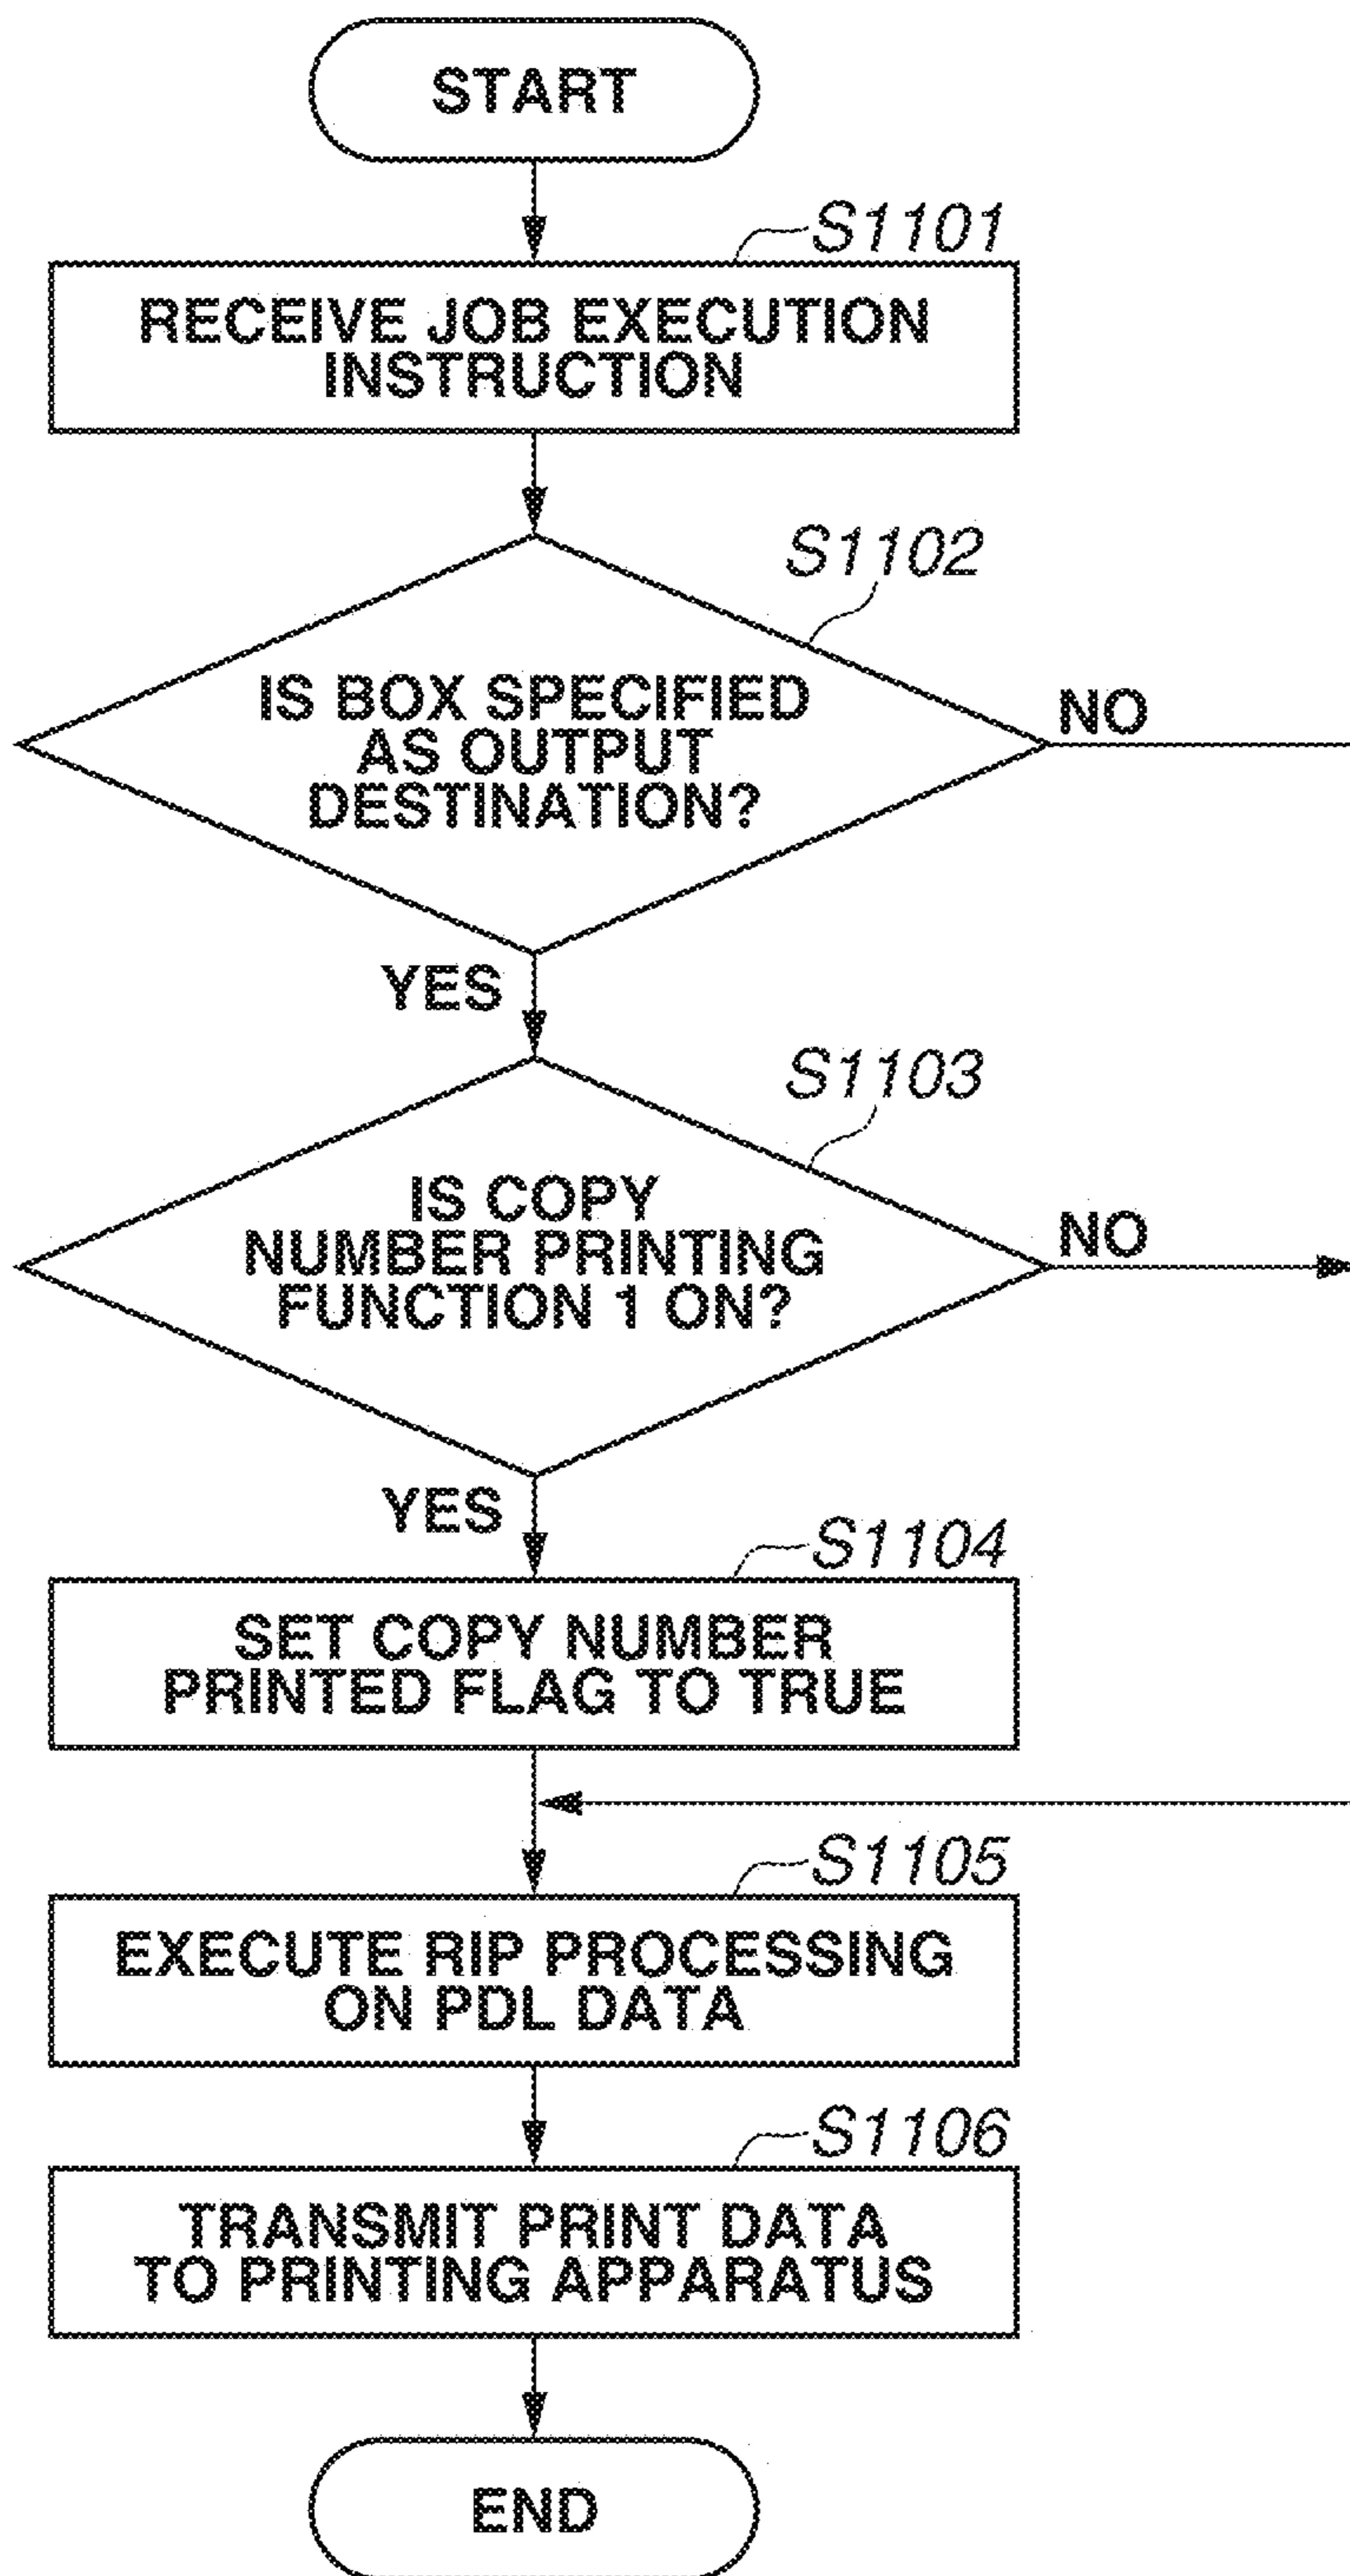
START

S1101

RECEIVE JOB EXECUTION INSTRUCTION

S1102

IS BOX SPECIFIED AS OUTPUT DESTINATION?

NO

YES

S1103

IS COPY NUMBER PRINTING FUNCTION 1 ON?

NO

YES

S1104

SET COPY NUMBER PRINTED FLAG TO TRUE

S1105

EXECUTE RIP PROCESSING ON PDL DATA

S1106

TRANSMIT PRINT DATA TO PRINTING APPARATUS

END